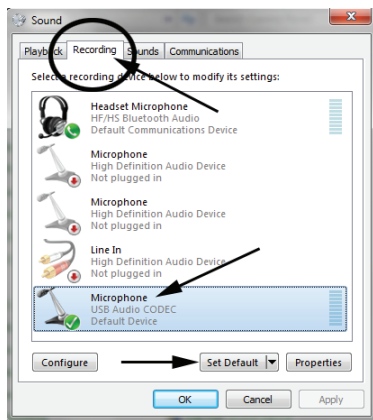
Sound

Playback Recording Sounds Communications

Select a recording device below to modify its settings:

Headset Microphone
HF/HS Bluetooth Audio
Default Communications Device

Microphone
High Definition Audio Device
Not plugged in

Microphone
High Definition Audio Device
Not plugged in

Line In
High Definition Audio Device
Not plugged in

Microphone
USB Audio CODEC
Default Device

Configure

Set Default

Properties

OK

Cancel

Apply